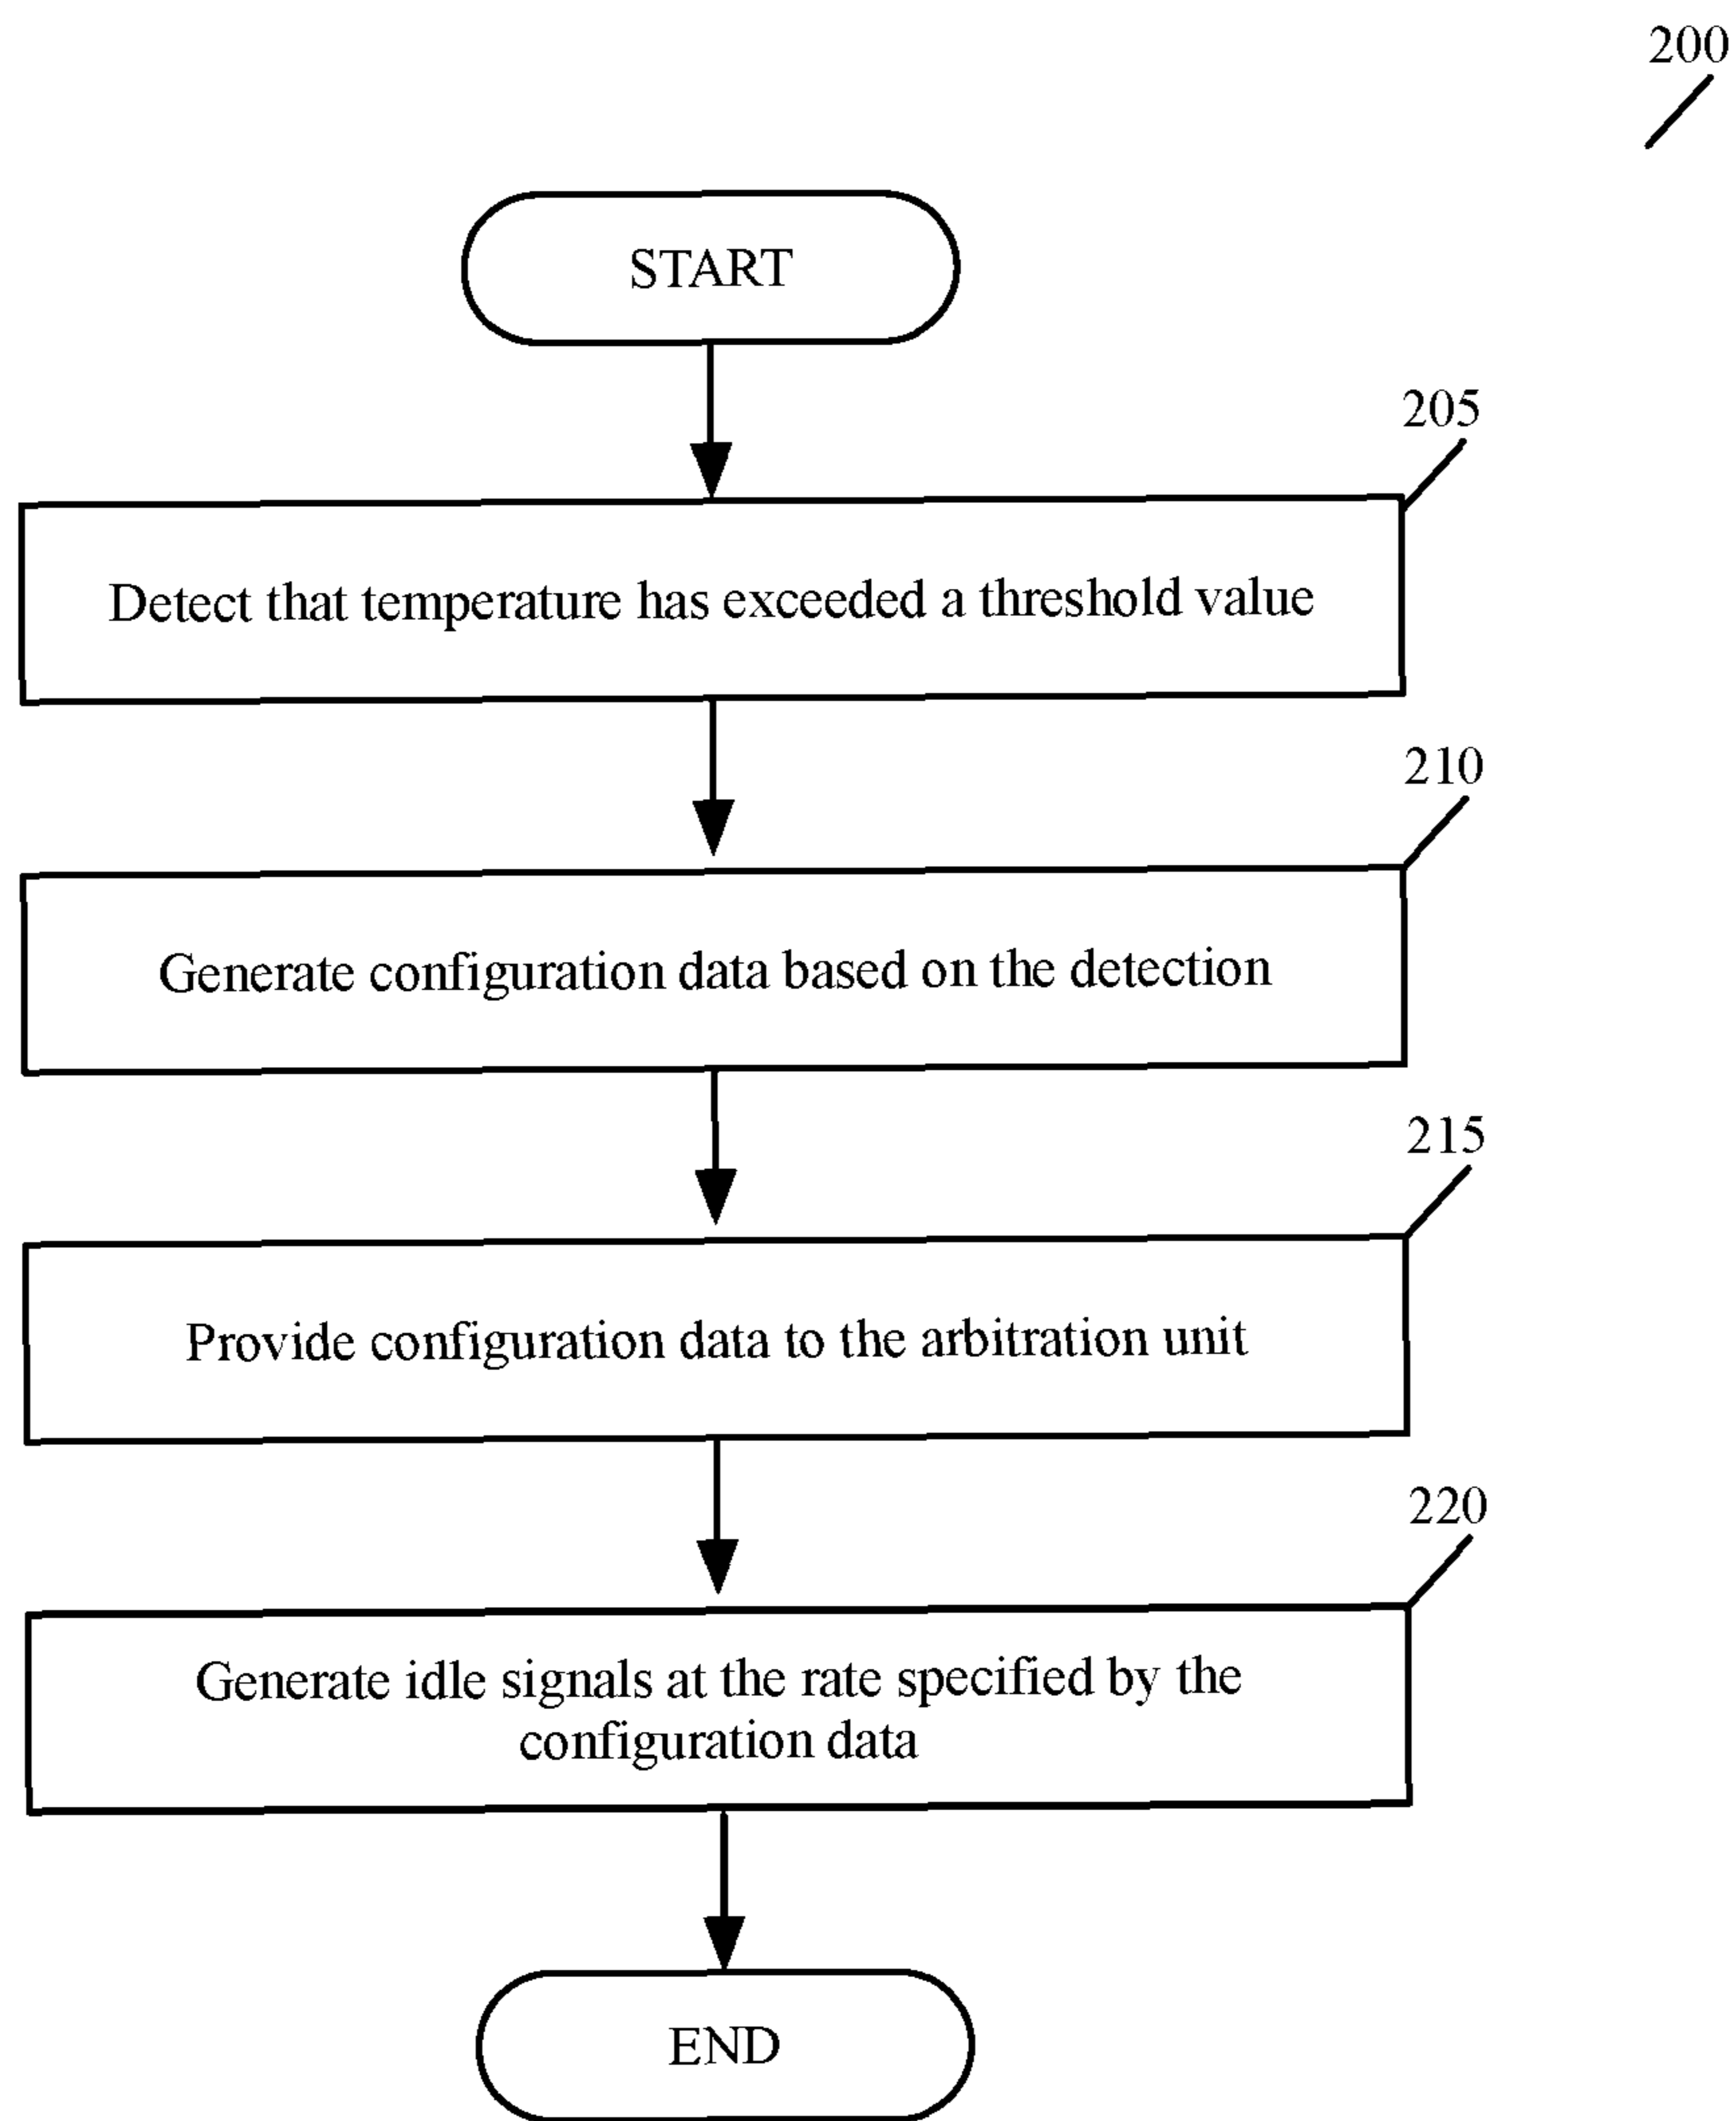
200

START

205

Detect that temperature has exceeded a threshold value

210

Generate configuration data based on the detection

215

Provide configuration data to the arbitration unit

220

Generate idle signals at the rate specified by the configuration data

END